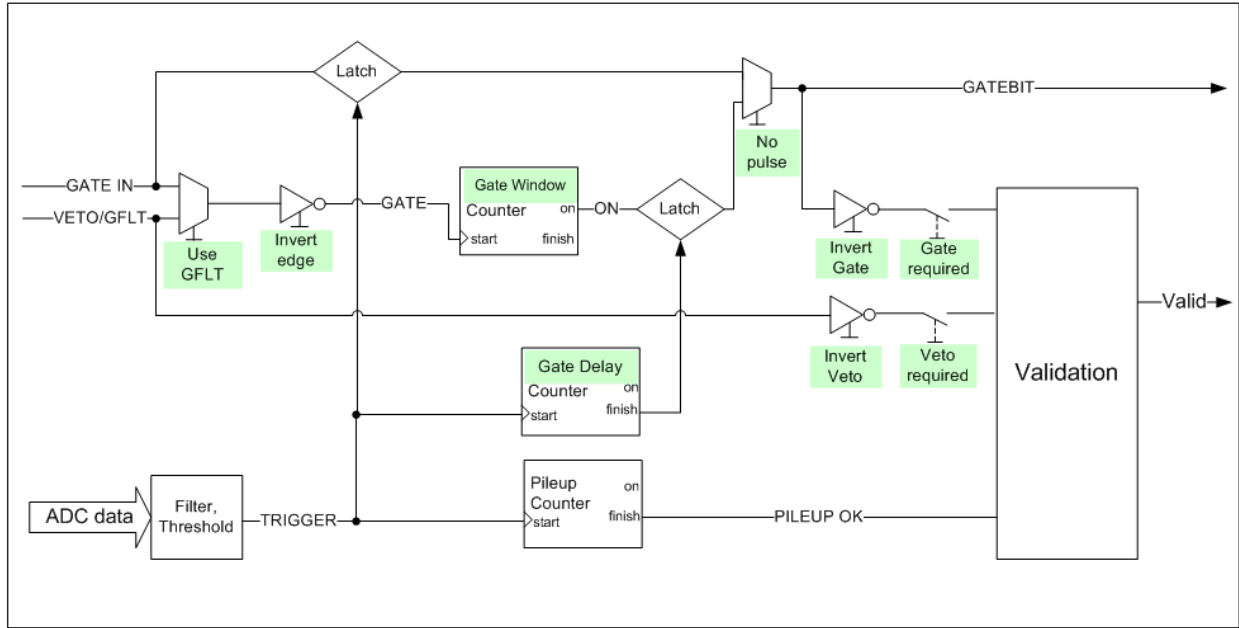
Latch

GATEBIT

GATE IN

VETO/GFLT

Use GFLT

Invert edge

GATE

Gate Window

Counter

on

start

finish

ON

Latch

No pulse

Invert Gate

Gate required

Valid

Invert Veto

Veto required

Validation

Gate Delay

Counter

on

start

finish

ADC data

Filter, Threshold

TRIGGER

Pileup Counter

on

start

finish

PILEUP OK